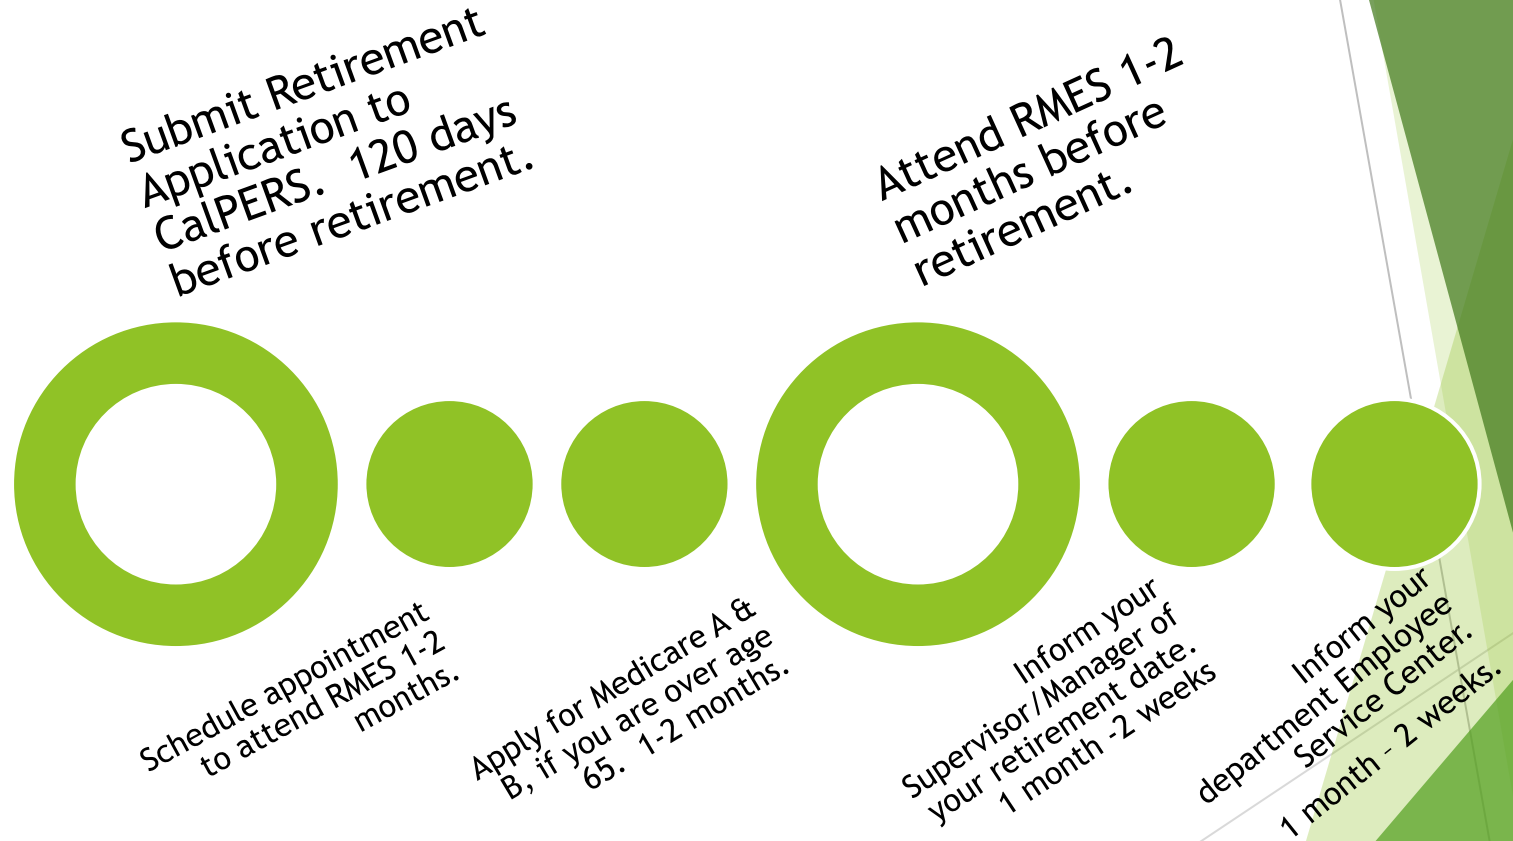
Submit Retirement Application to CalPERS. 120 days before retirement.

Attend RMES 1-2 months before retirement.

Schedule appointment to attend RMES 1-2 months.

Apply for Medicare A & B, if you are over age 65. 1-2 months.

Inform your Supervisor/Manager of your retirement date. 1 month -2 weeks

Inform your department Employee Service Center. 1 month - 2 weeks.